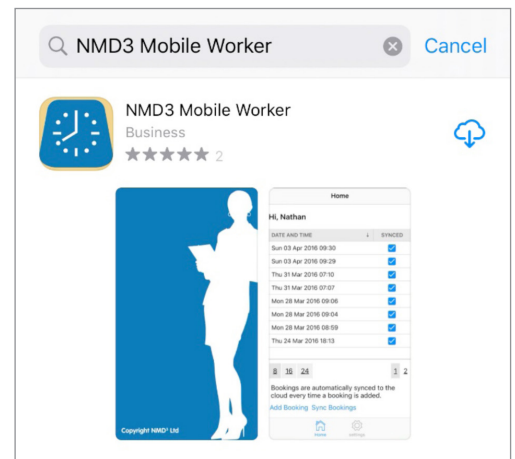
NMD3 Mobile Worker

Cancel

NMD3 Mobile Worker

Business

2

Copyright NMD³ Ltd

Home

Hi, Nathan

| DATE AND TIME ↓ | SYNCED |
|---|---|
| Sun 03 Apr 2016 09:30 | ✓ |
| Sun 03 Apr 2016 09:29 | ✓ |
| Thu 31 Mar 2016 07:10 | ✓ |
| Thu 31 Mar 2016 07:07 | ✓ |
| Mon 28 Mar 2016 09:06 | ✓ |
| Mon 28 Mar 2016 09:04 | ✓ |
| Mon 28 Mar 2016 08:59 | ✓ |
| Thu 24 Mar 2016 18:13 | ✓ |

8 16 24

1 2

Bookings are automatically synced to the cloud every time a booking is added.

Add Booking Sync Bookings

Home Settings